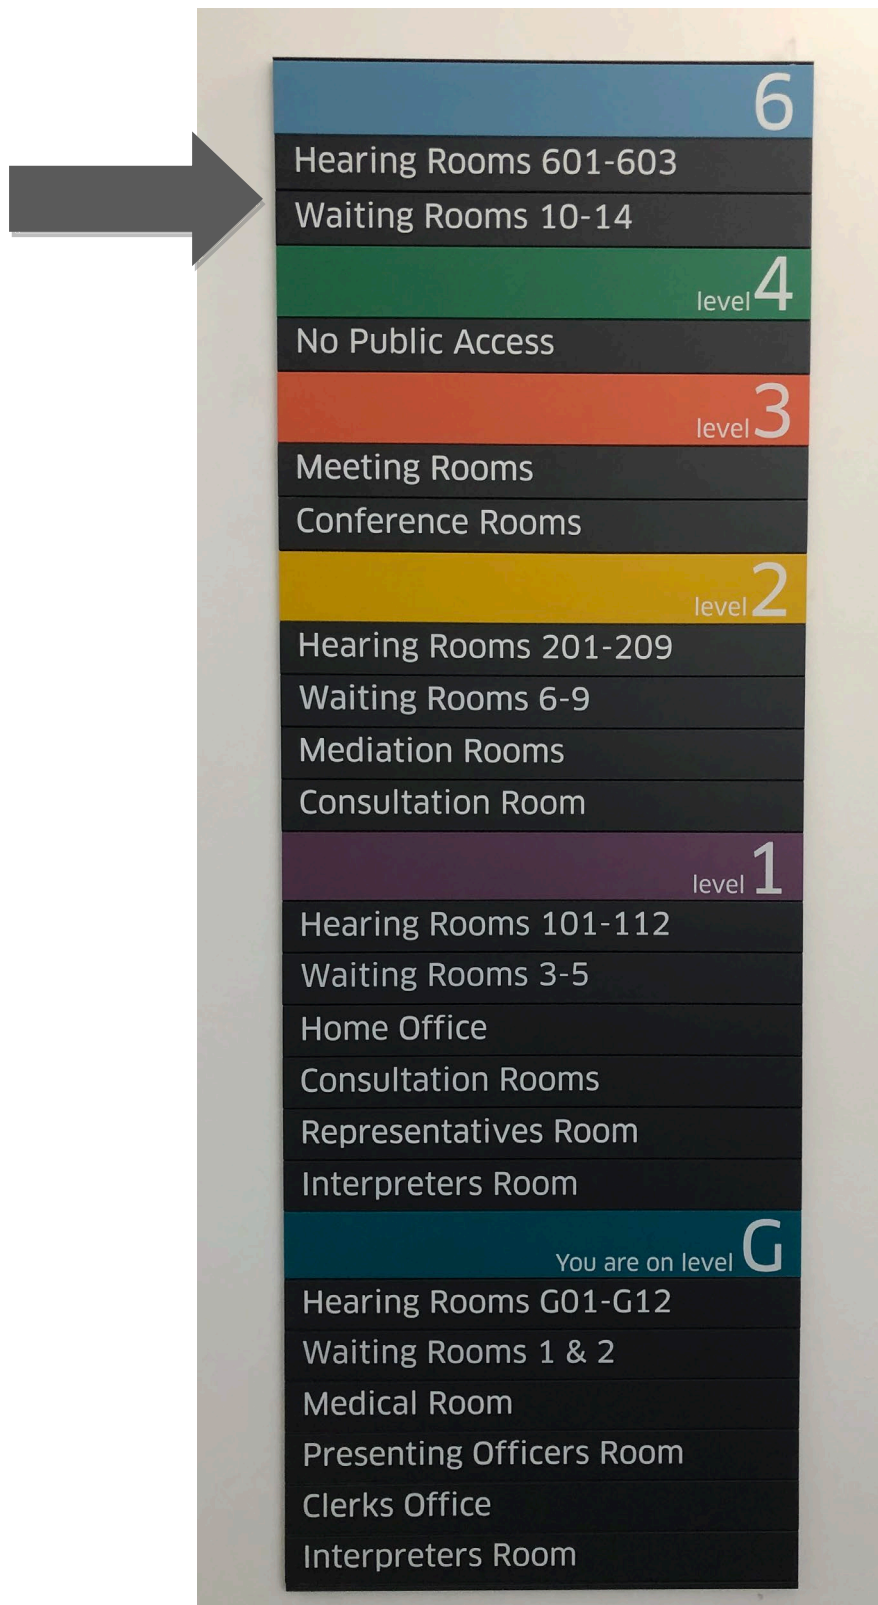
6

Hearing Rooms 601-603

Waiting Rooms 10-14

level 4

No Public Access

level 3

Meeting Rooms

Conference Rooms

level 2

Hearing Rooms 201-209

Waiting Rooms 6-9

Mediation Rooms

Consultation Room

level 1

Hearing Rooms 101-112

Waiting Rooms 3-5

Home Office

Consultation Rooms

Representatives Room

Interpreters Room

You are on level G

Hearing Rooms G01-G12

Waiting Rooms 1 & 2

Medical Room

Presenting Officers Room

Clerks Office

Interpreters Room